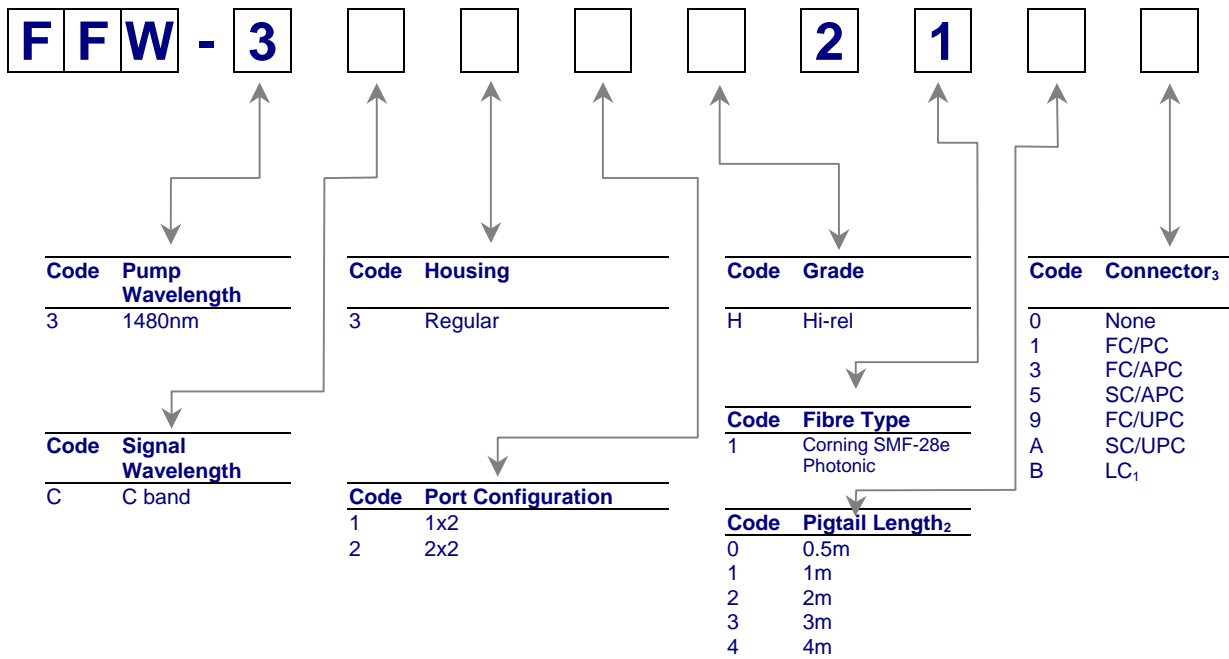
F F W - 3 2 1

| Code | Pump Wavelength |
|---|---|
| 3 | 1480nm |

| Code | Signal Wavelength |
|---|---|
| C | C band |

| Code | Housing |
|---|---|
| 3 | Regular |

| Code | Port Configuration |
|---|---|
| 1 | 1x2 |
| 2 | 2x2 |

| Code | Grade |
|---|---|
| H | Hi-rel |

| Code | Fibre Type |
|---|---|
| 1 | Corning SMF-28e Photonic |

| Code | Pigtail Length$_2$ |
|---|---|
| 0 | 0.5m |
| 1 | 1m |
| 2 | 2m |
| 3 | 3m |
| 4 | 4m |

| Code | Connector$_3$ |
|---|---|
| 0 | None |
| 1 | FC/PC |
| 3 | FC/APC |
| 5 | SC/APC |
| 9 | FC/UPC |
| A | SC/UPC |
| B | LC$_1$ |